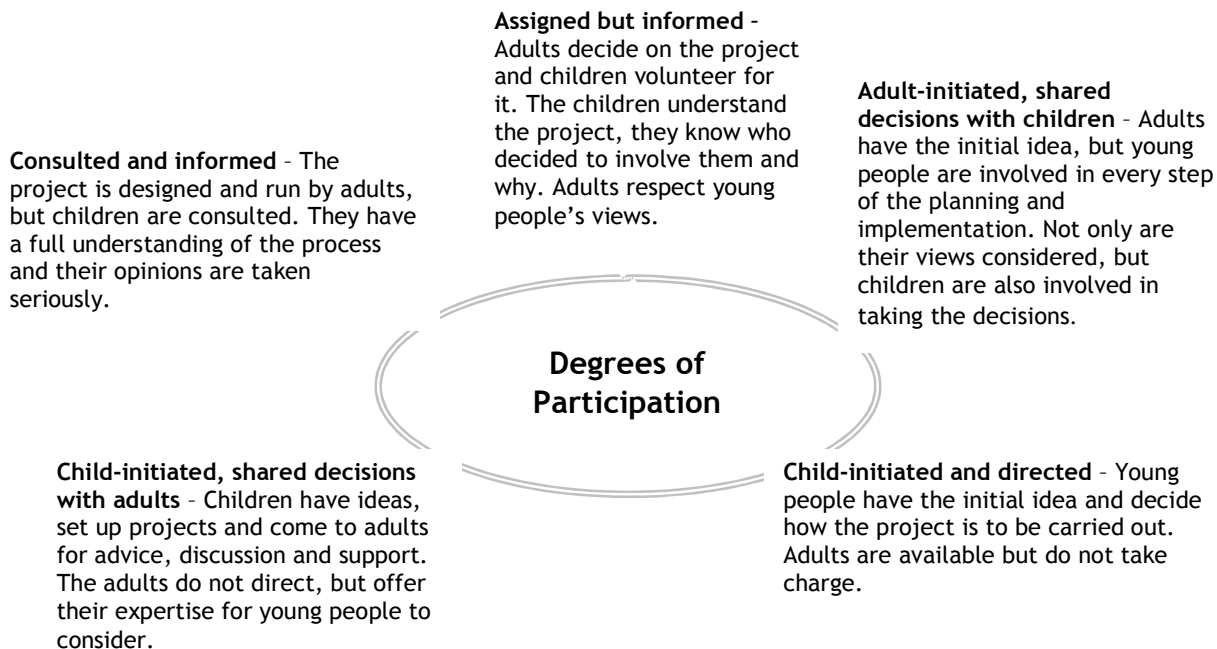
**Assigned but informed** – Adults decide on the project and children volunteer for it. The children understand the project, they know who decided to involve them and why. Adults respect young people's views.

**Adult-initiated, shared decisions with children** – Adults have the initial idea, but young people are involved in every step of the planning and implementation. Not only are their views considered, but children are also involved in taking the decisions.

**Consulted and informed** – The project is designed and run by adults, but children are consulted. They have a full understanding of the process and their opinions are taken seriously.

**Degrees of Participation**

**Child-initiated, shared decisions with adults** – Children have ideas, set up projects and come to adults for advice, discussion and support. The adults do not direct, but offer their expertise for young people to consider.

**Child-initiated and directed** – Young people have the initial idea and decide how the project is to be carried out. Adults are available but do not take charge.